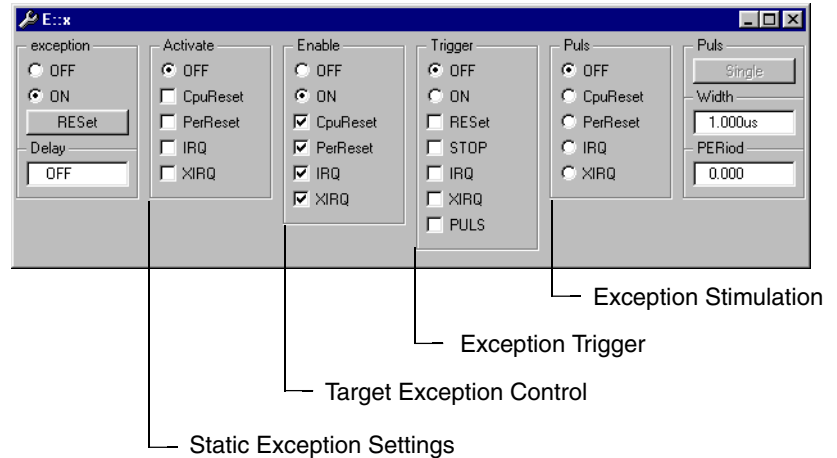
E::x

exception
OFF
ON
RESet
Delay
OFF

Activate
OFF
CpuReset
PerReset
IRQ
XIRQ

Enable
OFF
ON
CpuReset
PerReset
IRQ
XIRQ

Trigger
OFF
ON
RESet
STOP
IRQ
XIRQ
PULS

Puls
OFF
CpuReset
PerReset
IRQ
XIRQ

Puls
Single
Width
1.000us
PERiod
0.000

Exception Stimulation

Exception Trigger

Target Exception Control

Static Exception Settings